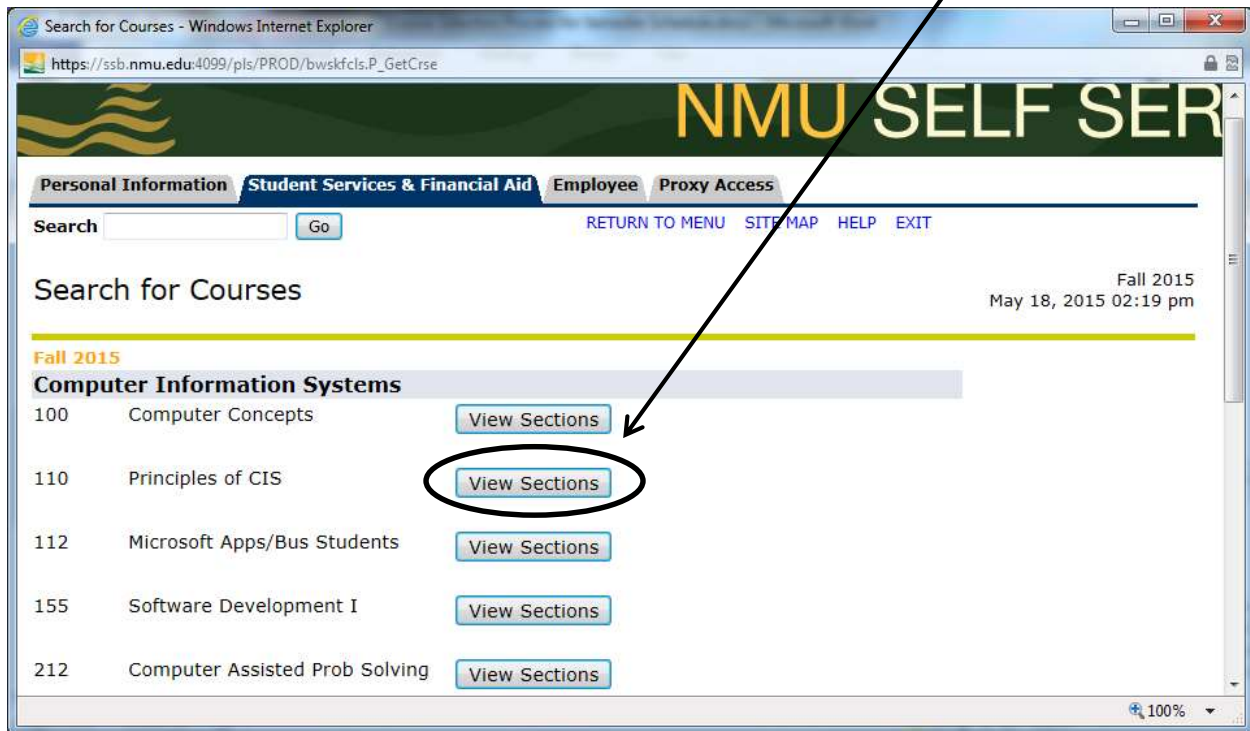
Search for Courses - Windows Internet Explorer

https://ssb.nmu.edu:4099/pls/PROD/bwskfcls.P_GetCrse

NMU SELF SER

Personal Information | Student Services & Financial Aid | Employee | Proxy Access

Search [ ] Go

RETURN TO MENU SITE MAP HELP EXIT

Search for Courses

Fall 2015
May 18, 2015 02:19 pm

Fall 2015

Computer Information Systems

| | | |
|---|---|---|
| 100 | Computer Concepts | View Sections |
| 110 | Principles of CIS | View Sections |
| 112 | Microsoft Apps/Bus Students | View Sections |
| 155 | Software Development I | View Sections |
| 212 | Computer Assisted Prob Solving | View Sections |

100%